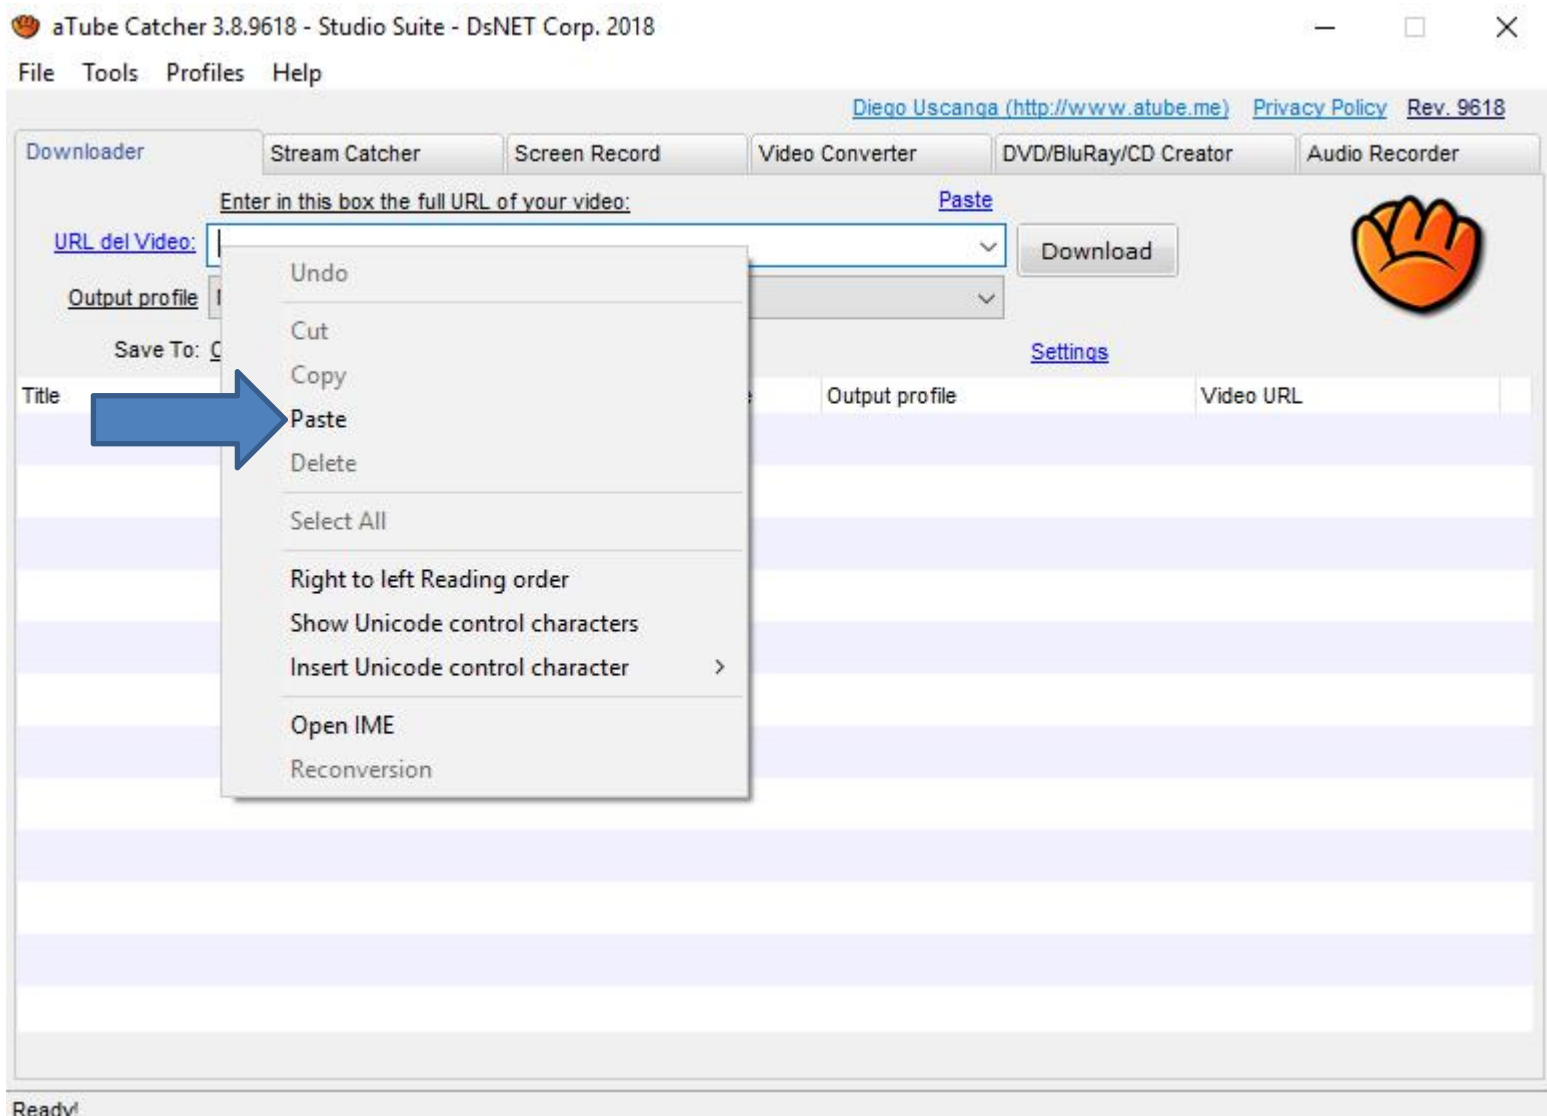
aTube Catcher 3.8.9618 - Studio Suite - DsNET Corp. 2018

File Tools Profiles Help

Diego Uscanga (http://www.atube.me) Privacy Policy Rev. 9618

Downloader | Stream Catcher | Screen Record | Video Converter | DVD/BluRay/CD Creator | Audio Recorder

Enter in this box the full URL of your video: Paste

URL del Video: Download

Output profile

Save To: Settings

Title Output profile Video URL

Undo
Cut
Copy
Paste
Delete
Select All
Right to left Reading order
Show Unicode control characters
Insert Unicode control character >
Open IME
Reconversion

Ready!